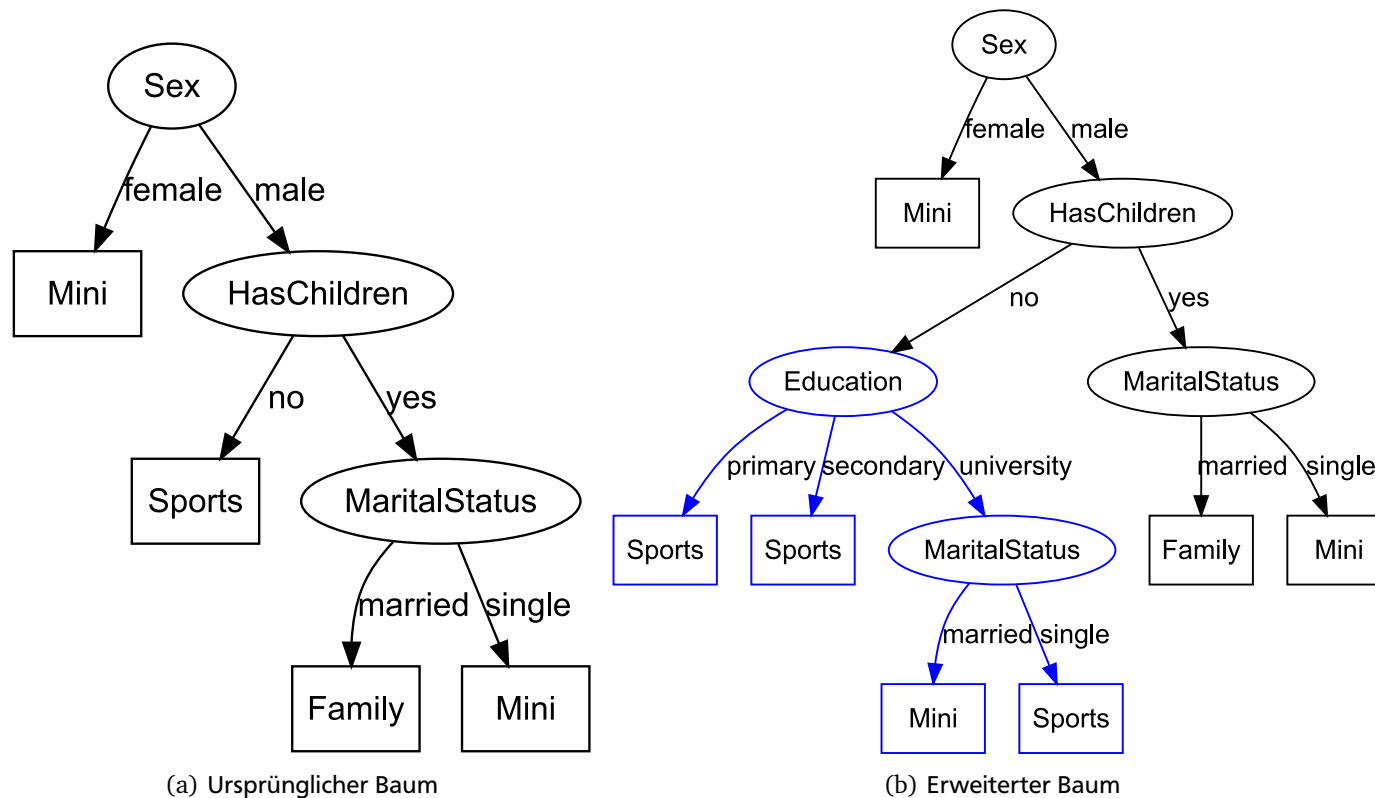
Sex
female
male
Mini
HasChildren
no
yes
Sports
MaritalStatus
married
single
Family
Mini

(a) Ursprünglicher Baum

Sex
female
male
Mini
HasChildren
no
yes
Education
primary
secondary
university
Sports
Sports
MaritalStatus
married
single
Mini
Sports
MaritalStatus
married
single
Family
Mini

(b) Erweiterter Baum